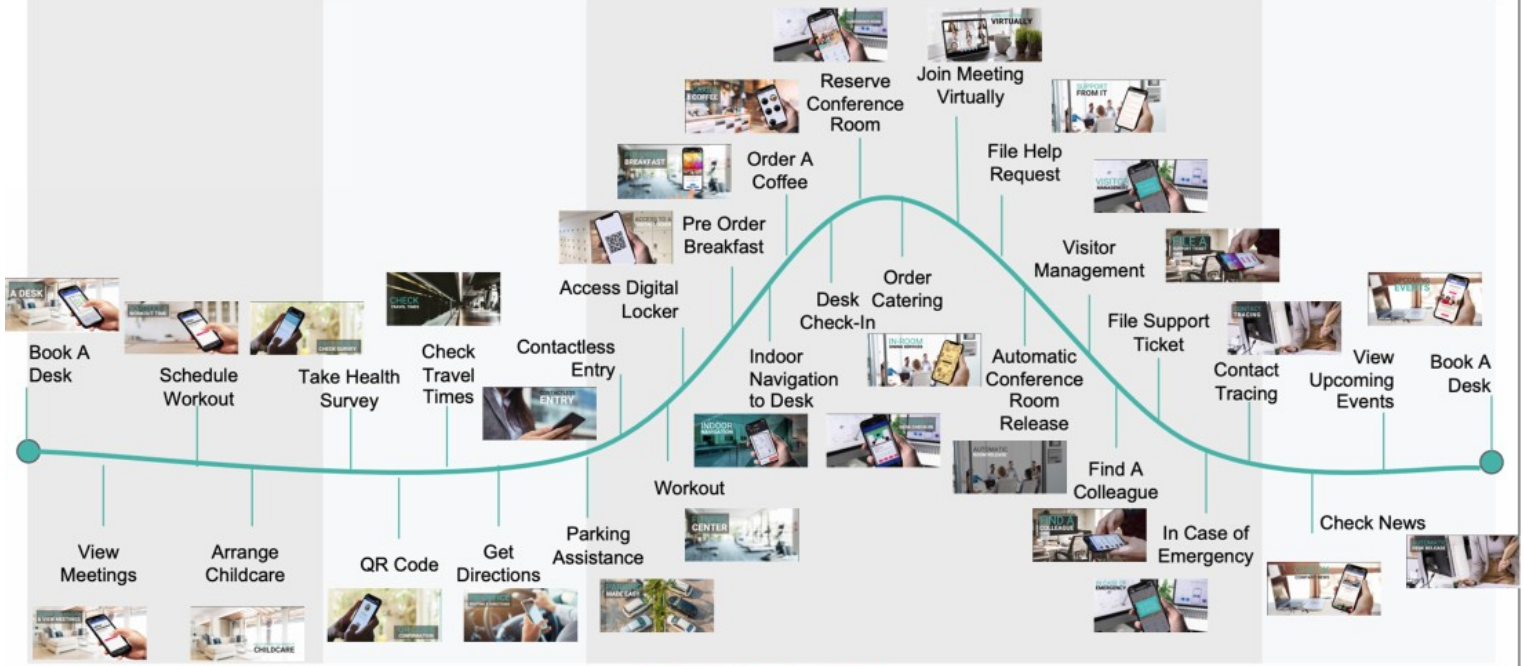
Book A Desk

View Meetings

Schedule Workout

Arrange Childcare

Take Health Survey

QR Code

Check Travel Times

Get Directions

Contactless Entry

Parking Assistance

Access Digital Locker

Workout

Pre Order Breakfast

Order A Coffee

Indoor Navigation to Desk

Reserve Conference Room

Desk Check-In

Order Catering

Join Meeting Virtually

File Help Request

Automatic Conference Room Release

Visitor Management

Find A Colleague

File Support Ticket

In Case of Emergency

Contact Tracing

Check News

View Upcoming Events

Book A Desk

A DESK

CHECK

ENTRY

ACCESS TO A

BREAKFAST

COFFEE

VIRTUALLY

SUPPORT FROM IT

VISITOR MANAGEMENT

FILE A

EVENTS

CONTACT TRACING

INDOOR NAVIGATION

CENTER

IN-ROOM

AUTOMATIC

FIND A COLLEAGUE

CHILDCARE

VIEW MEETINGS

MADE EASY